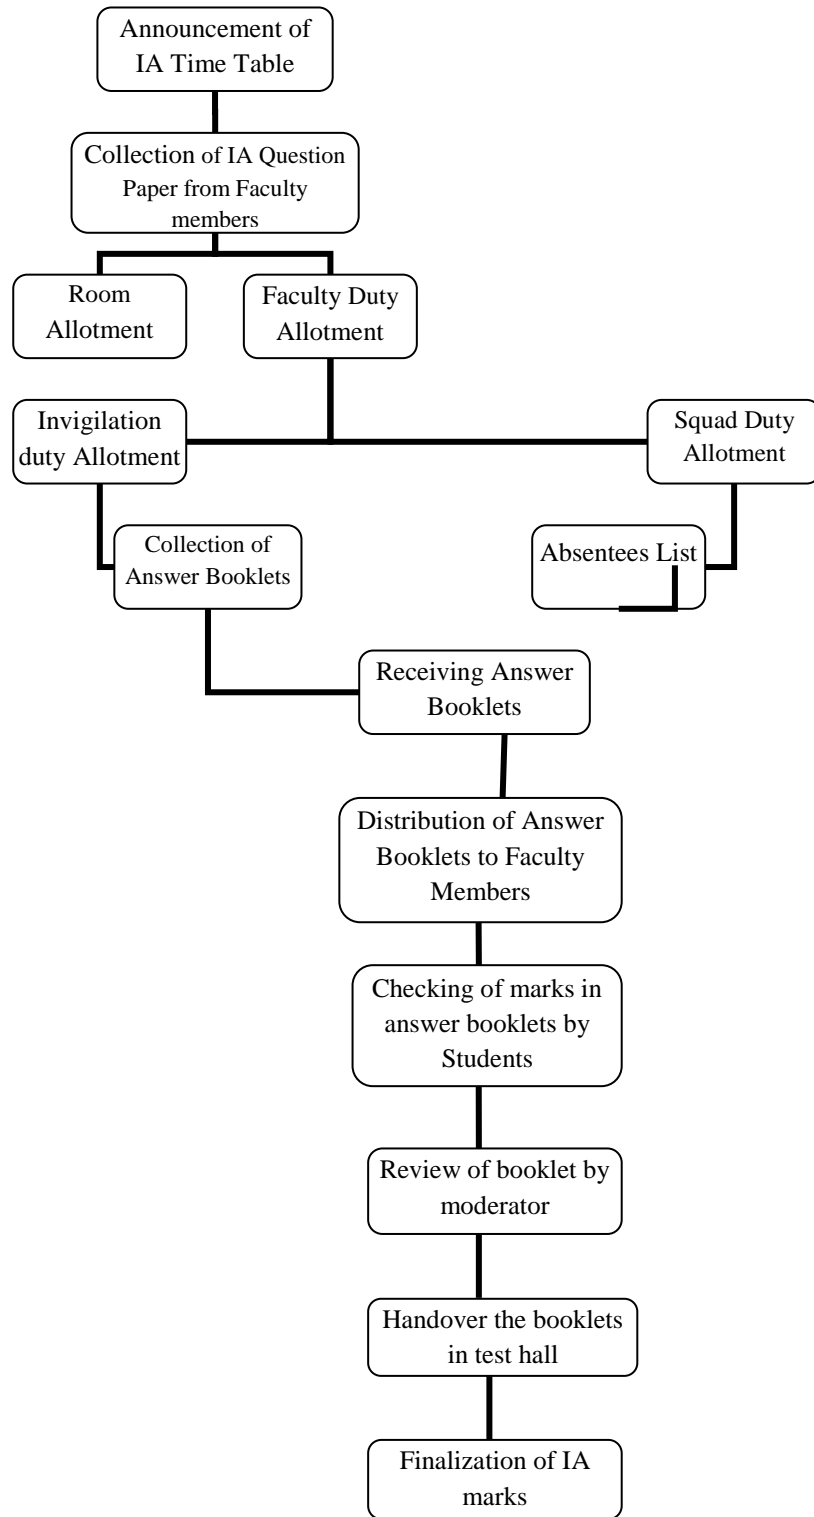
Announcement of IA Time Table

Collection of IA Question Paper from Faculty members

Room Allotment

Faculty Duty Allotment

Invigilation duty Allotment

Squad Duty Allotment

Collection of Answer Booklets

Absentees List

Receiving Answer Booklets

Distribution of Answer Booklets to Faculty Members

Checking of marks in answer booklets by Students

Review of booklet by moderator

Handover the booklets in test hall

Finalization of IA marks